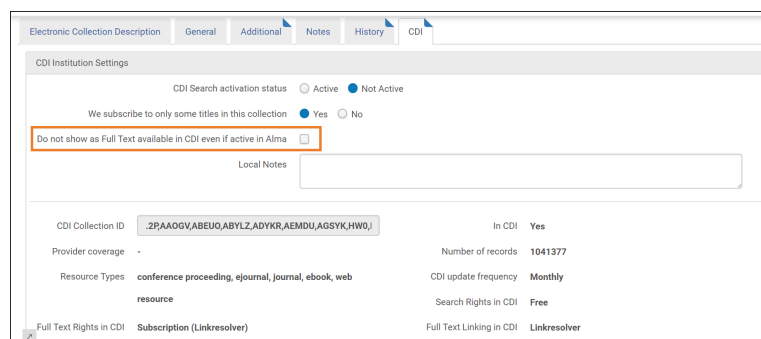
Electronic Collection Description General Additional Notes History CDI

CDI Institution Settings

CDI Search activation status Active Not Active

We subscribe to only some titles in this collection Yes No

Do not show as Full Text available in CDI even if active in Alma

Local Notes

CDI Collection ID .2P,AAOGV,ABEUO,ABYLZ,ADYKR,AEMDU,AGSYK,HW0,I

In CDI Yes

Provider coverage -

Number of records 1041377

Resource Types conference proceeding, ejournal, journal, ebook, web resource

CDI update frequency Monthly

Search Rights in CDI Free

Full Text Rights in CDI Subscription (Linkresolver)

Full Text Linking in CDI Linkresolver